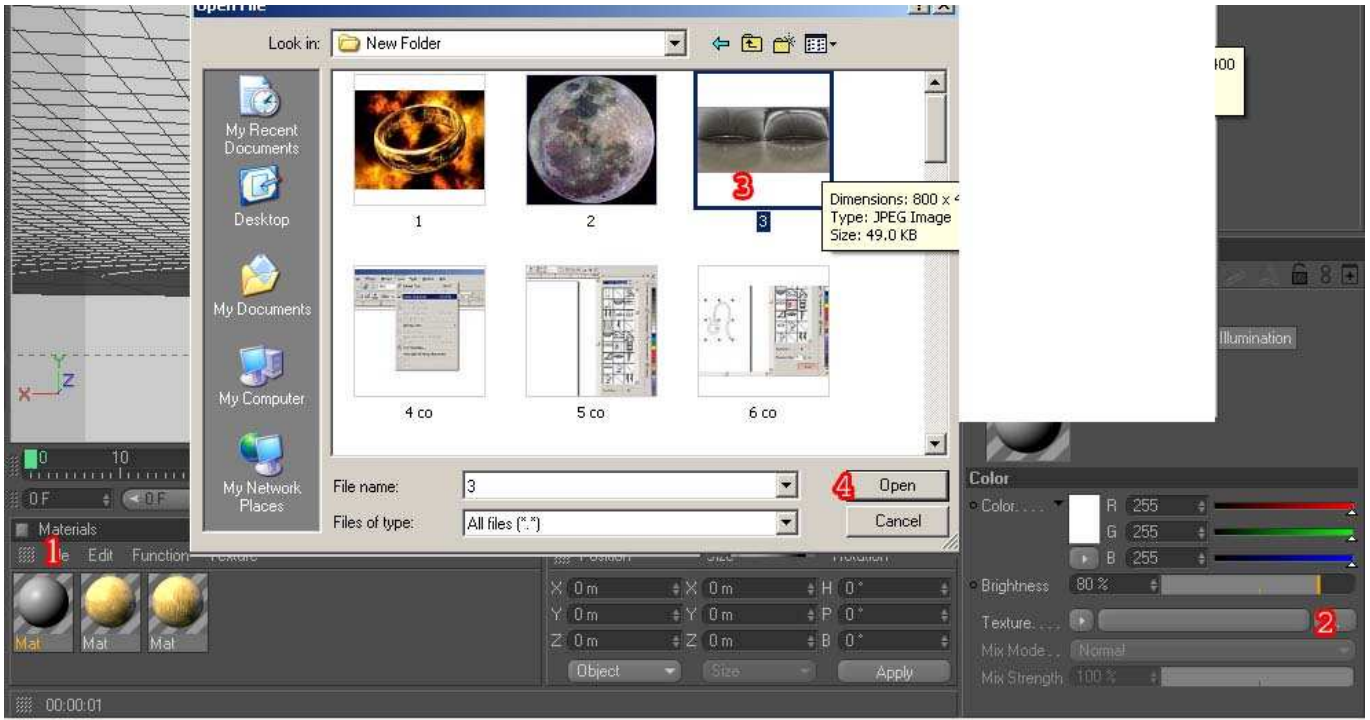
Open File

Look in: New Folder

My Recent Documents

Desktop

My Documents

My Computer

My Network Places

1

2

3

3

Dimensions: 800 x 4
Type: JPEG Image
Size: 49.0 KB

4 co

5 co

6 co

File name: 3

Files of type: All files (*.*)

4 Open

Cancel

400

Illumination

0 10

0 F

0 F

Materials

1 le Edit Function Texture

Mat Mat Mat

Position Size Rotation

X 0 m X 0 m H 0 °

Y 0 m Y 0 m P 0 °

Z 0 m Z 0 m B 0 °

Object Size Apply

00:00:01

Color

Color . . . . R 255

G 255

B 255

Brightness 80 %

Texture. . . . 2

Mix Mode . . Normal

Mix Strength 100 %